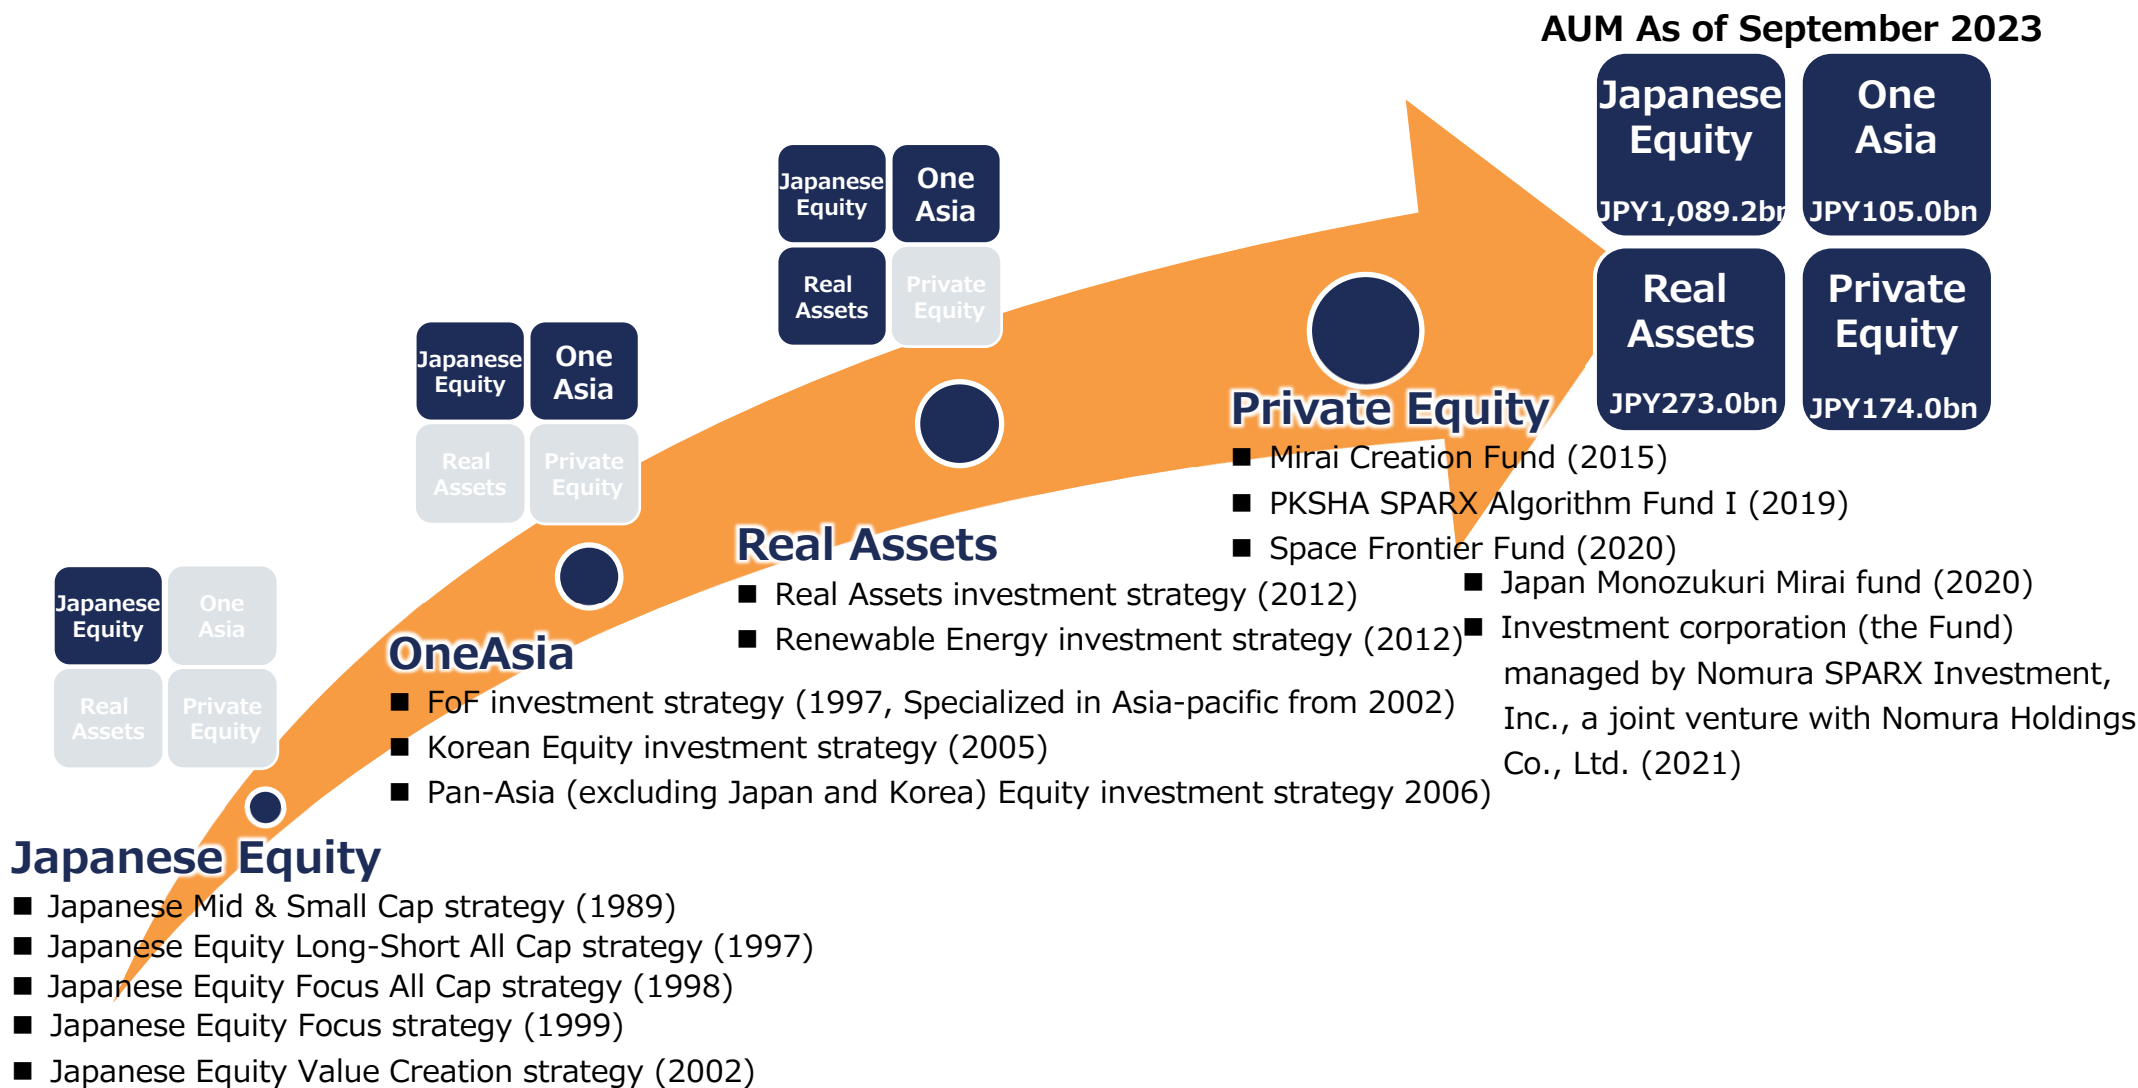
AUM As of September 2023

Japanese Equity JPY1,089.2bn

One Asia JPY105.0bn

Real Assets JPY273.0bn

Private Equity JPY174.0bn

Japanese Equity
One Asia
Real Assets
Private Equity

Japanese Equity
One Asia
Real Assets
Private Equity

Japanese Equity
One Asia
Real Assets
Private Equity

Private Equity
■ Mirai Creation Fund (2015)
■ PKSHA SPARX Algorithm Fund I (2019)
■ Space Frontier Fund (2020)
■ Japan Monozukuri Mirai fund (2020)
■ Investment corporation (the Fund) managed by Nomura SPARX Investment, Inc., a joint venture with Nomura Holdings Co., Ltd. (2021)

Real Assets
■ Real Assets investment strategy (2012)
■ Renewable Energy investment strategy (2012)

OneAsia
■ FoF investment strategy (1997, Specialized in Asia-pacific from 2002)
■ Korean Equity investment strategy (2005)
■ Pan-Asia (excluding Japan and Korea) Equity investment strategy 2006)

Japanese Equity
■ Japanese Mid & Small Cap strategy (1989)
■ Japanese Equity Long-Short All Cap strategy (1997)
■ Japanese Equity Focus All Cap strategy (1998)
■ Japanese Equity Focus strategy (1999)
■ Japanese Equity Value Creation strategy (2002)